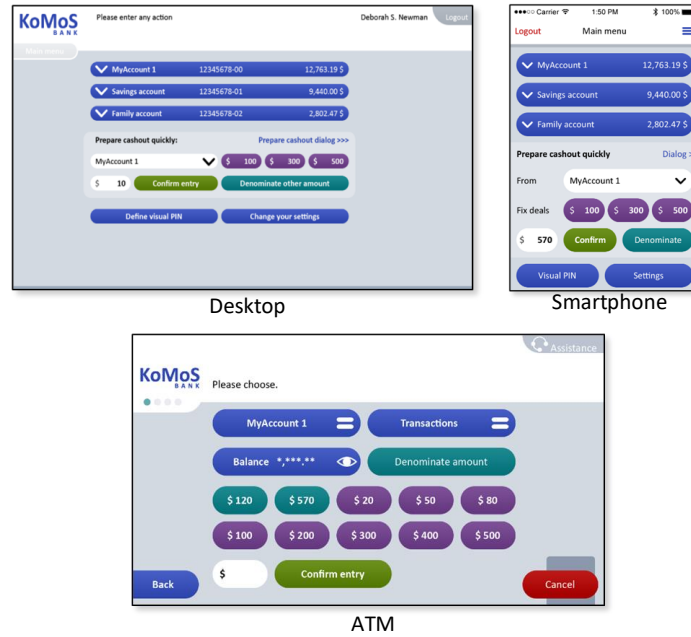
KoMoS BANK
Please enter any action
Deborah S. Newman
Logout
Main menu
MyAccount 1 12345678-00 12,763.19 $
Savings account 12345678-01 9,440.00 $
Family account 12345678-02 2,802.47 $
Prepare cashout quickly:
Prepare cashout dialog >>>
MyAccount 1
$ 100
$ 300
$ 500
$ 10
Confirm entry
Denominate other amount
Define visual PIN
Change your settings

Desktop

●●●○○ Carrier
1:50 PM
100%
Logout
Main menu
MyAccount 1 12,763.19 $
Savings account 9,440.00 $
Family account 2,802.47 $
Prepare cashout quickly
Dialog
From
MyAccount 1
Fix deals
$ 100
$ 300
$ 500
$ 570
Confirm
Denominate
Visual PIN
Settings

Smartphone

KoMoS BANK
Assistance
Please choose.
MyAccount 1
Transactions
Balance *,***.**
Denominate amount
$ 120
$ 570
$ 20
$ 50
$ 80
$ 100
$ 200
$ 300
$ 400
$ 500
$
Confirm entry
Back
Cancel

ATM